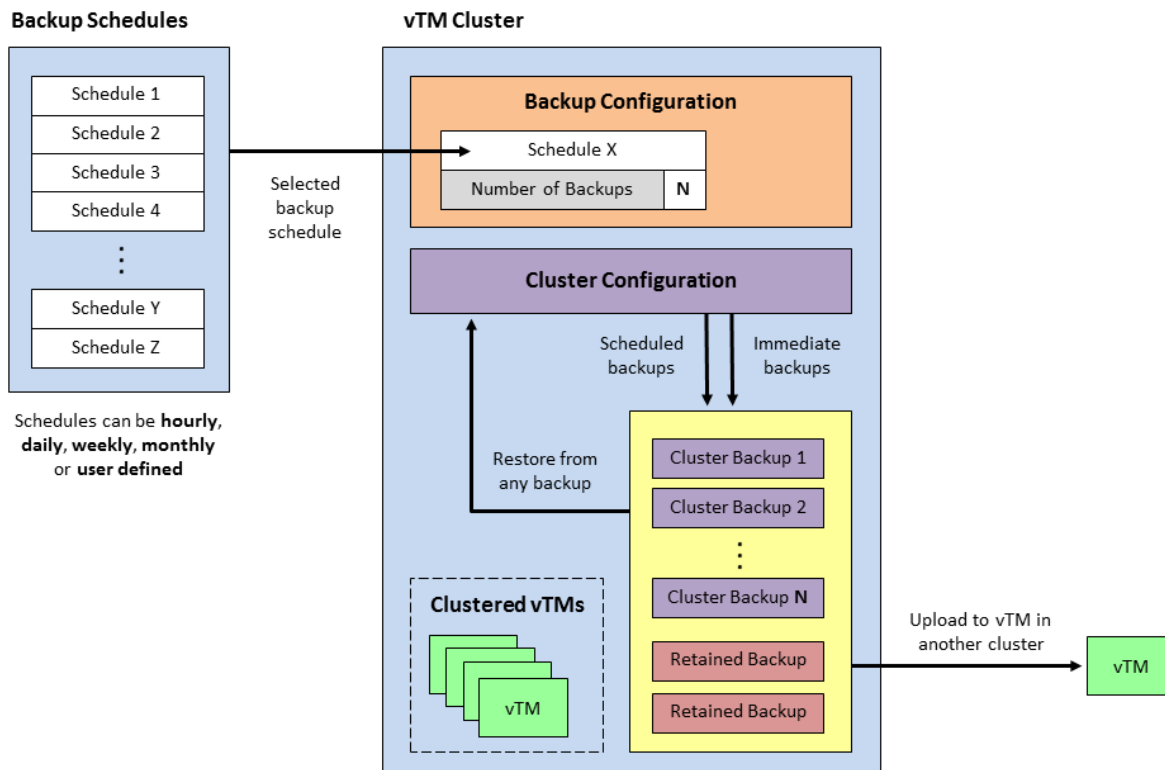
Backup Schedules

Schedule 1
Schedule 2
Schedule 3
Schedule 4
⋮
Schedule Y
Schedule Z

Schedules can be **hourly**, **daily**, **weekly**, **monthly** or **user defined**

Selected backup schedule

vTM Cluster

Backup Configuration

Schedule X
Number of Backups | N

Cluster Configuration

Scheduled backups

Immediate backups

Restore from any backup

Cluster Backup 1
Cluster Backup 2
⋮
Cluster Backup **N**
Retained Backup
Retained Backup

Clustered vTMs

vTM

Upload to vTM in another cluster

vTM